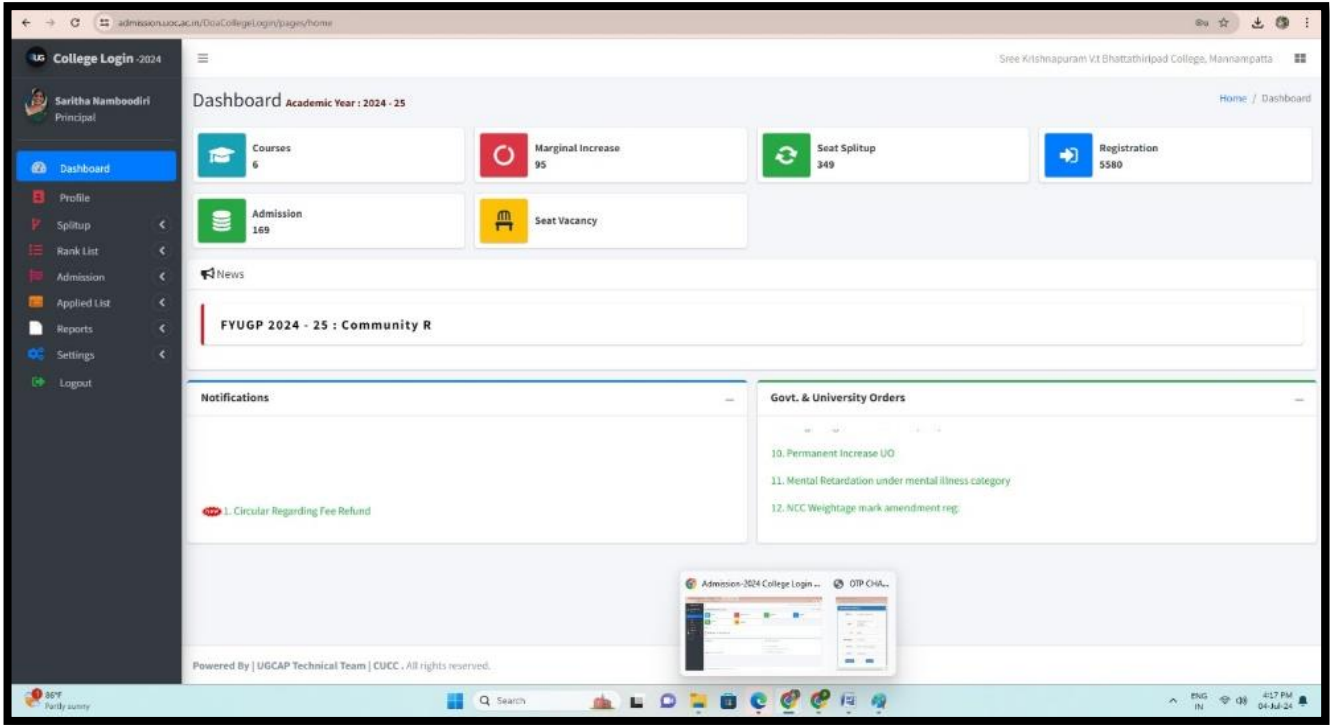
admission.uoc.ac.in/DoaCollegeLogin/pages/home

UG College Login 2024

Saritha Namboodiri
Principal

Dashboard
Profile
Splitup
Rank List
Admission
Applied List
Reports
Settings
Logout

Sree Krishnapuram V.t Bhattathiripad College, Mannampatta

Dashboard Academic Year : 2024 - 25

Home / Dashboard

Courses
6

Marginal Increase
95

Seat Splitup
349

Registration
5580

Admission
169

Seat Vacancy

News

FYUGP 2024 - 25 : Community R

Notifications

NEW 1. Circular Regarding Fee Refund

Govt. & University Orders

10. Permanent Increase UO

11. Mental Retardation under mental illness category

12. NCC Weightage mark amendment reg.

Admission-2024 College Login ...

OTP CHA...

Powered By | UGCAP Technical Team | CUCC . All rights reserved.

86°F
Partly sunny

Search

ENG
IN

4:17 PM
04-Jul-24